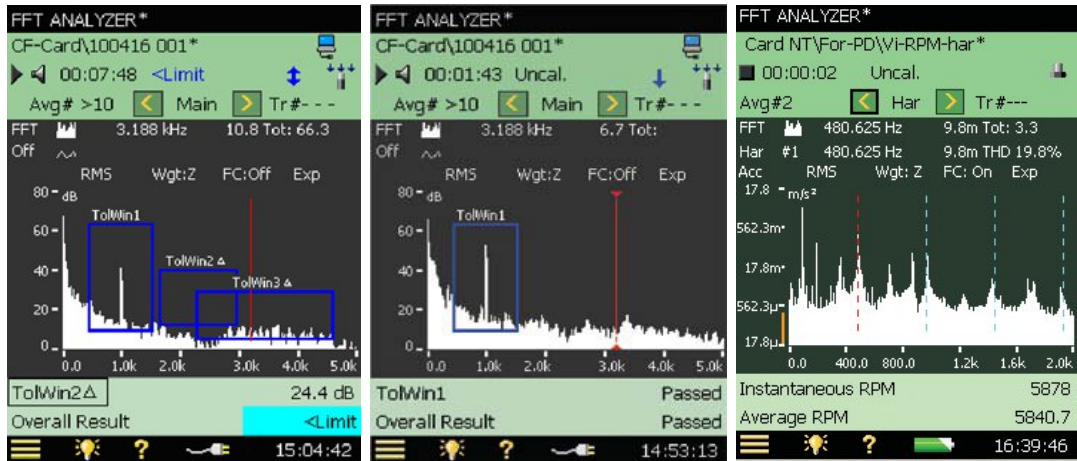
FFT ANALYZER*

CF-Card\100416 001*

00:07:48 <Limit

Avg# >10 Main Tr#- - -

FFT 3.188 kHz 10.8 Tot: 66.3

Off

RMS Wgt:Z FC:Off Exp

80 dB

60

40

20

0

TolWin1

TolWin2 Δ

TolWin3 Δ

0.0 1.0k 2.0k 3.0k 4.0k 5.0k

TolWin2Δ 24.4 dB

Overall Result <Limit

? 15:04:42

FFT ANALYZER*

CF-Card\100416 001*

00:01:43 Uncal.

Avg# >10 Main Tr#- - -

FFT 3.188 kHz 6.7 Tot:

Off

RMS Wgt:Z FC:Off Exp

80 dB

60

40

20

0

TolWin1

0.0 1.0k 2.0k 3.0k 4.0k 5.0k

TolWin1 Passed

Overall Result Passed

? 14:53:13

FFT ANALYZER*

Card NT\For-PD\Vi-RPM-har*

00:00:02 Uncal.

Avg#2 Har Tr#---

FFT 480.625 Hz 9.8m Tot: 3.3

Har #1 480.625 Hz 9.8m THD 19.8%

Acc RMS Wgt: Z FC: On Exp

17.8 m/s²

562.3m

17.8m

562.3μ

17.8μ

0.0 400.0 800.0 1.2k 1.6k 2.0k

Instantaneous RPM 5878

Average RPM 5840.7

? 16:39:46